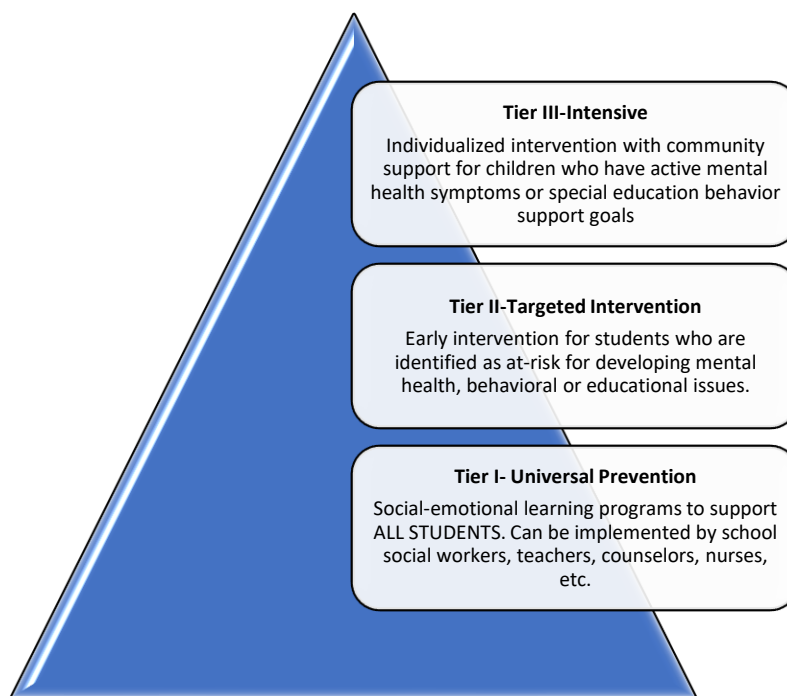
**Tier III-Intensive**

Individualized intervention with community support for children who have active mental health symptoms or special education behavior support goals

**Tier II-Targeted Intervention**

Early intervention for students who are identified as at-risk for developing mental health, behavioral or educational issues.

**Tier I- Universal Prevention**

Social-emotional learning programs to support ALL STUDENTS. Can be implemented by school social workers, teachers, counselors, nurses, etc.